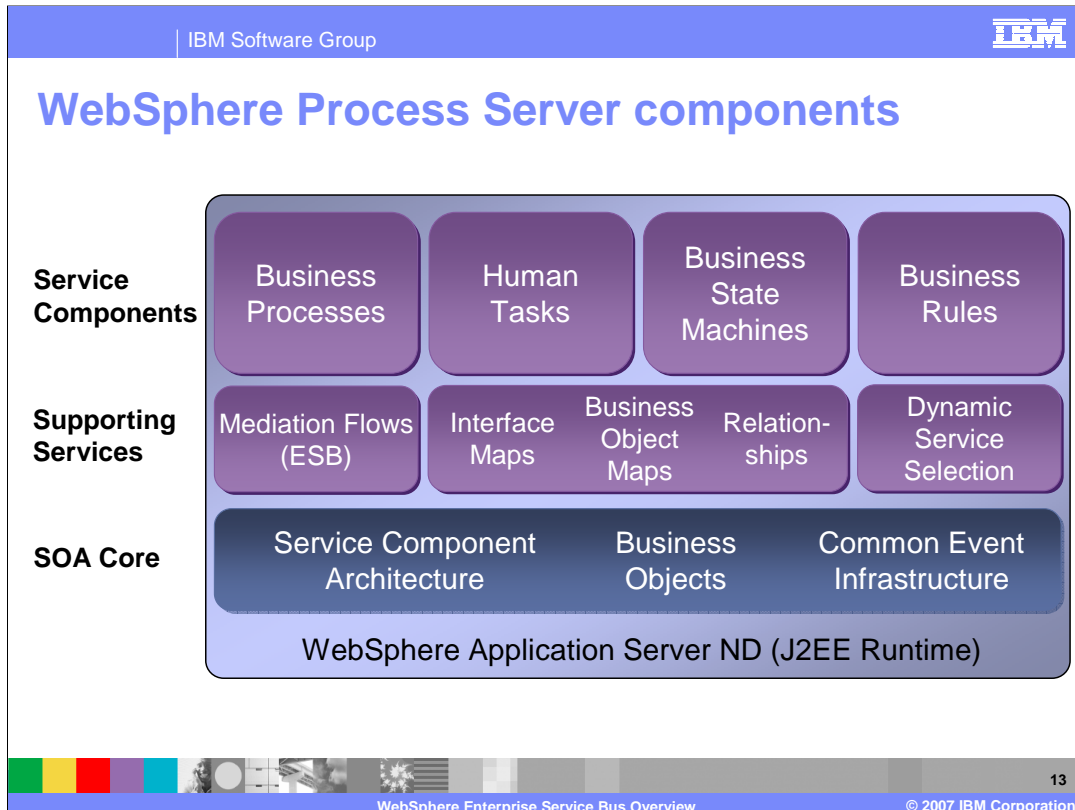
IBM Software Group

IBM

WebSphere Process Server components

Service Components

Supporting Services

SOA Core

Business Processes

Human Tasks

Business State Machines

Business Rules

Mediation Flows (ESB)

Interface Maps

Business Object Maps

Relationships

Dynamic Service Selection

Service Component Architecture

Business Objects

Common Event Infrastructure

WebSphere Application Server ND (J2EE Runtime)

13

WebSphere Enterprise Service Bus Overview

© 2007 IBM Corporation